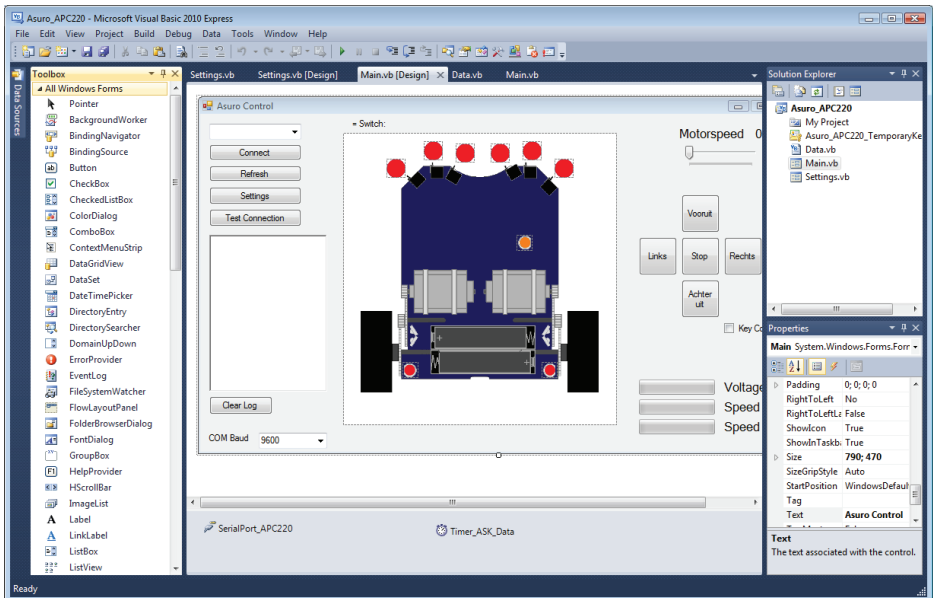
Asuro_APC220 - Microsoft Visual Basic 2010 Express

File Edit View Project Build Debug Data Tools Window Help

Toolbox

All Windows Forms

Pointer
BackgroundWorker
BindingNavigator
BindingSource
Button
CheckBox
CheckedListBox
ColorDialog
ComboBox
ContextMenuStrip
DataGridView
DataSet
DateTimePicker
DirectoryEntry
DirectorySearcher
DomainUpDown
ErrorProvider
EventLog
FileSystemWatcher
FlowLayoutPanel
FolderBrowserDialog
FontDialog
GroupBox
HelpProvider
HScrollBar
ImageList
Label
LinkLabel
ListBox
ListView

Data Sources

Settings.vb Settings.vb [Design] Main.vb [Design] Data.vb Main.vb

Asuro Control

Connect
Refresh
Settings
Test Connection
Clear Log
COM Baud 9600

Switch:

Motorspeed 0

Vooruit
Links
Stop
Rechts
Achteruit

Key Co

Voltage
Speed
Speed

SerialPort_APC220
Timer_ASK_Data

Solution Explorer

Asuro_APC220
My Project
Asuro_APC220_TemporaryKe
Data.vb
Main.vb
Settings.vb

Properties

Main System.Windows.Forms.Forr

| | |
|---|---|
| Padding | 0; 0; 0; 0 |
| RightToLeft | No |
| RightToLeftLa | False |
| ShowIcon | True |
| ShowInTaskb | True |
| Size | 790; 470 |
| SizeGripStyle | Auto |
| StartPosition | WindowsDefaul |
| Tag | |
| Text | Asuro Control |

Text
The text associated with the control.

Ready